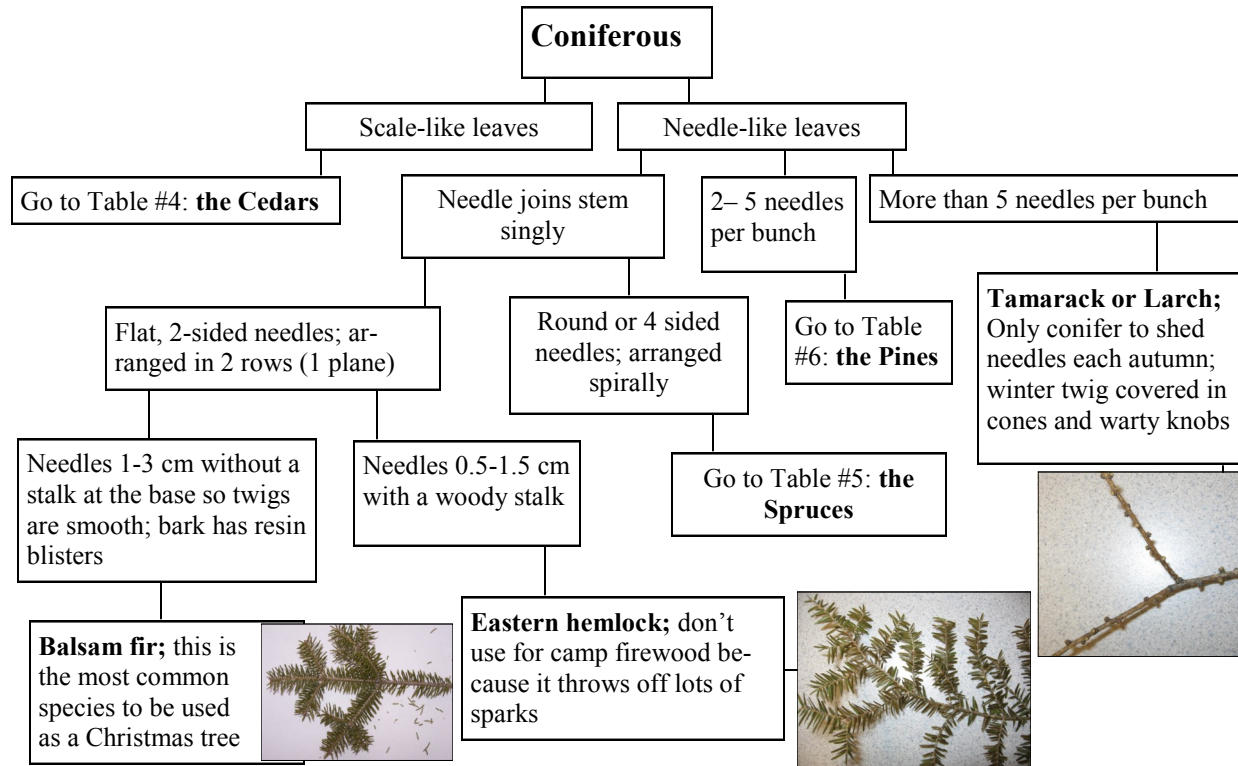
**Coniferous**

Scale-like leaves

Needle-like leaves

Go to Table #4: **the Cedars**

Needle joins stem singly

2– 5 needles per bunch

More than 5 needles per bunch

Flat, 2-sided needles; arranged in 2 rows (1 plane)

Round or 4 sided needles; arranged spirally

Go to Table #6: **the Pines**

**Tamarack or Larch;** Only conifer to shed needles each autumn; winter twig covered in cones and warty knobs

Needles 1-3 cm without a stalk at the base so twigs are smooth; bark has resin blisters

Needles 0.5-1.5 cm with a woody stalk

Go to Table #5: **the Spruces**

**Balsam fir;** this is the most common species to be used as a Christmas tree

**Eastern hemlock;** don't use for camp firewood because it throws off lots of sparks